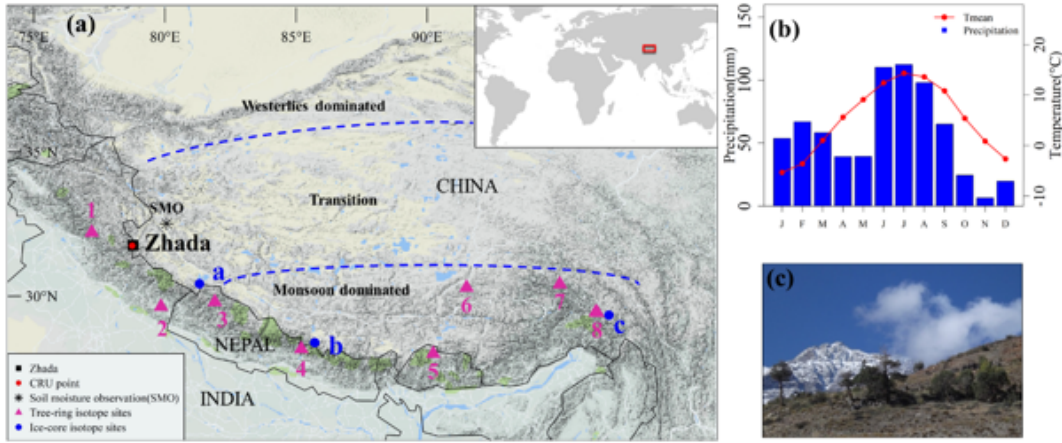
(a)
75°E
80°E
85°E
90°E
35°N
30°N
Westerlies dominated
Transition
CHINA
Monsoon dominated
SMO
Zhada
NEPAL
INDIA
1
2
3
4
5
6
7
8
a
b
c
Zhada
CRU point
Soil moisture observation(SMO)
Tree-ring isotope sites
Ice-core isotope sites

(b)
Tmean
Precipitation
Precipitation(mm)
Temperature(°C)
0
50
100
150
-10
0
10
20
J
F
M
A
M
J
J
A
S
O
N
D

(c)